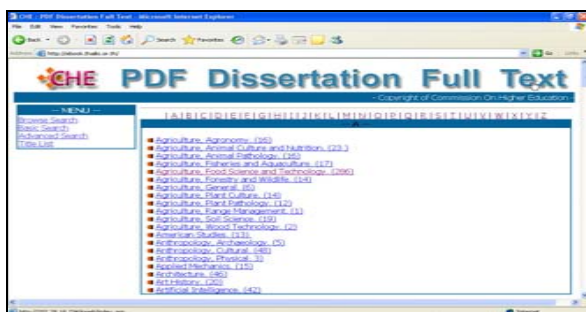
CHE : PDF Dissertation Full Text - Microsoft Internet Explorer

File Edit View Favorites Tools Help

Back Search Favorites

Address http://dcbook.thailis.or.th/

Go Links

CHE PDF Dissertation Full Text

- Copyright of Commission On Higher Education -

-- MENU --
Browse Search
Basic Search
Advanced Search
Title List

| A | B | C | D | E | F | G | H | I | J | K | L | M | N | O | P | Q | R | S | T | U | V | W | X | Y | Z |

A

Agriculture, Agronomy. (95)
Agriculture, Animal Culture and Nutrition. (23 )
Agriculture, Animal Pathology. (16)
Agriculture, Fisheries and Aquaculture. (17)
Agriculture, Food Science and Technology. (286)
Agriculture, Forestry and Wildlife. (14)
Agriculture, General. (6)
Agriculture, Plant Culture. (14)
Agriculture, Plant Pathology. (12)
Agriculture, Range Management. (1)
Agriculture, Soil Science. (19)
Agriculture, Wood Technology. (2)
American Studies. (13)
Anthropology, Archaeology. (5)
Anthropology, Cultural. (48)
Anthropology, Physical. 3)
Applied Mechanics. (15)
Architecture. (46)
Art History. (20)
Artificial Intelligence. (42)

Internet